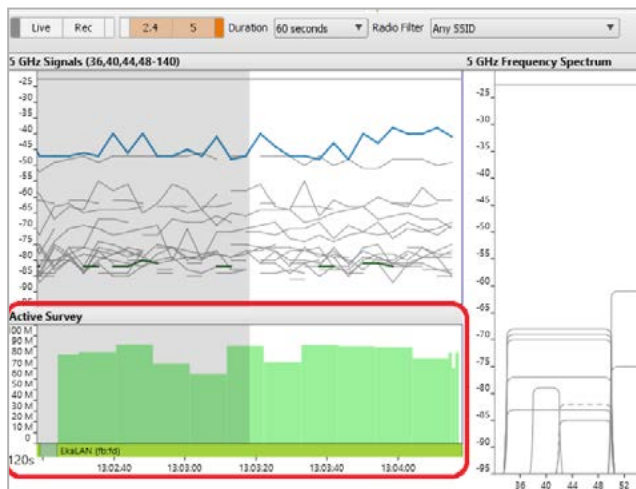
Live Rec 2.4 5 Duration 60 seconds Radio Filter Any SSID

5 GHz Signals (36,40,44,48-140)

-25
-30
-35
-40
-45
-50
-55
-60
-65
-70
-75
-80
-85

Active Survey

100 M
90 M
80 M
70 M
60 M
50 M
40 M
30 M
20 M
10 M
0

EkaLAN (fb:fd)

120s

13:02:40 13:03:00 13:03:20 13:03:40 13:04:00

5 GHz Frequency Spectrum

-25
-30
-35
-40
-45
-50
-55
-60
-65
-70
-75
-80
-85
-90
-95

36 40 44 48 52